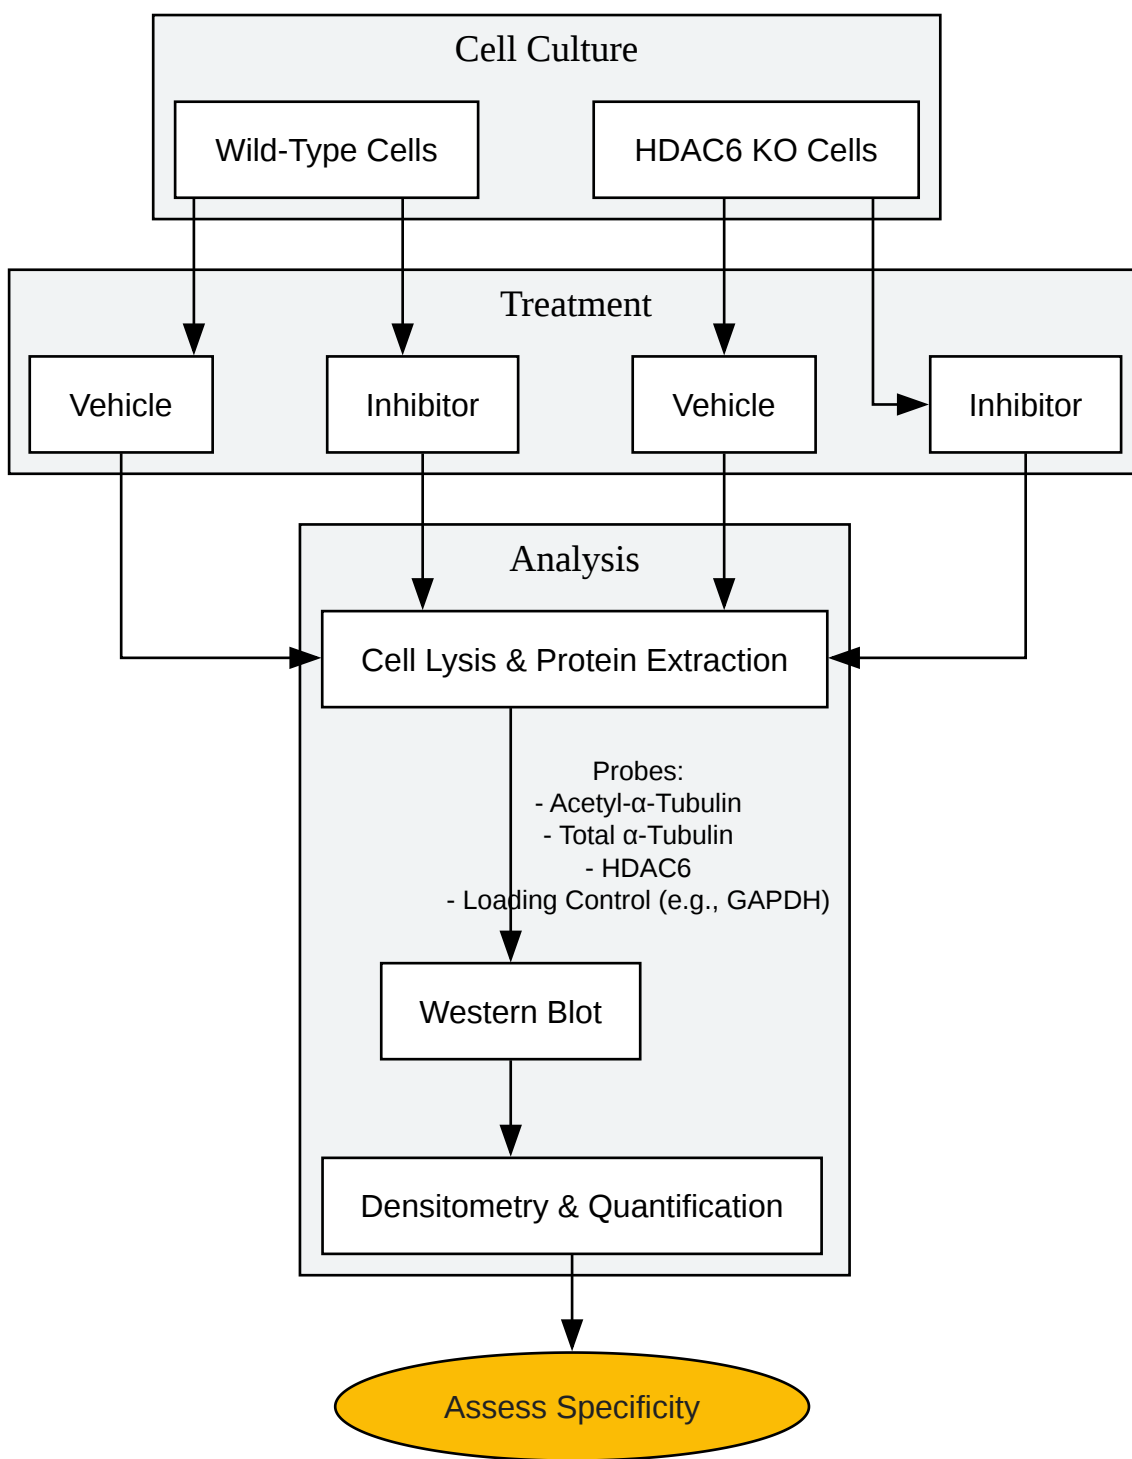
Cell Culture

Wild-Type Cells

HDAC6 KO Cells

Treatment

Vehicle

Inhibitor

Vehicle

Inhibitor

Analysis

Cell Lysis & Protein Extraction

Probes:
- Acetyl-α-Tubulin
- Total α-Tubulin
- HDAC6
- Loading Control (e.g., GAPDH)

Western Blot

Densitometry & Quantification

Assess Specificity